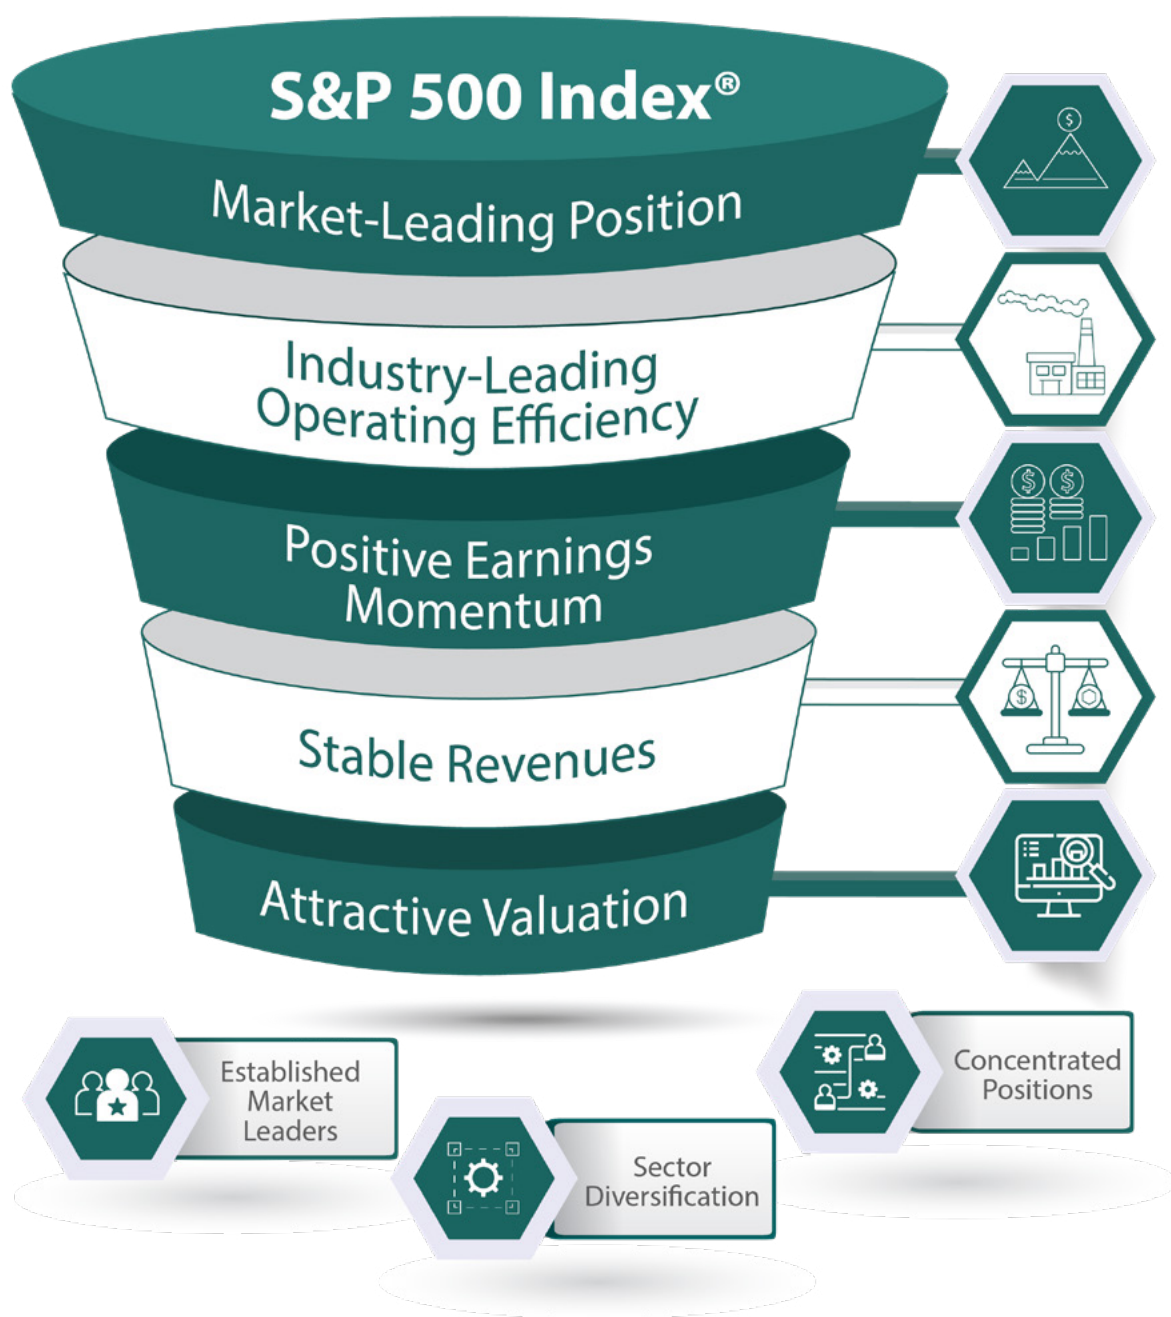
S&P 500 Index®

Market-Leading Position

Industry-Leading Operating Efficiency

Positive Earnings Momentum

Stable Revenues

Attractive Valuation

$

$ $

$

Established Market Leaders

Sector Diversification

Concentrated Positions